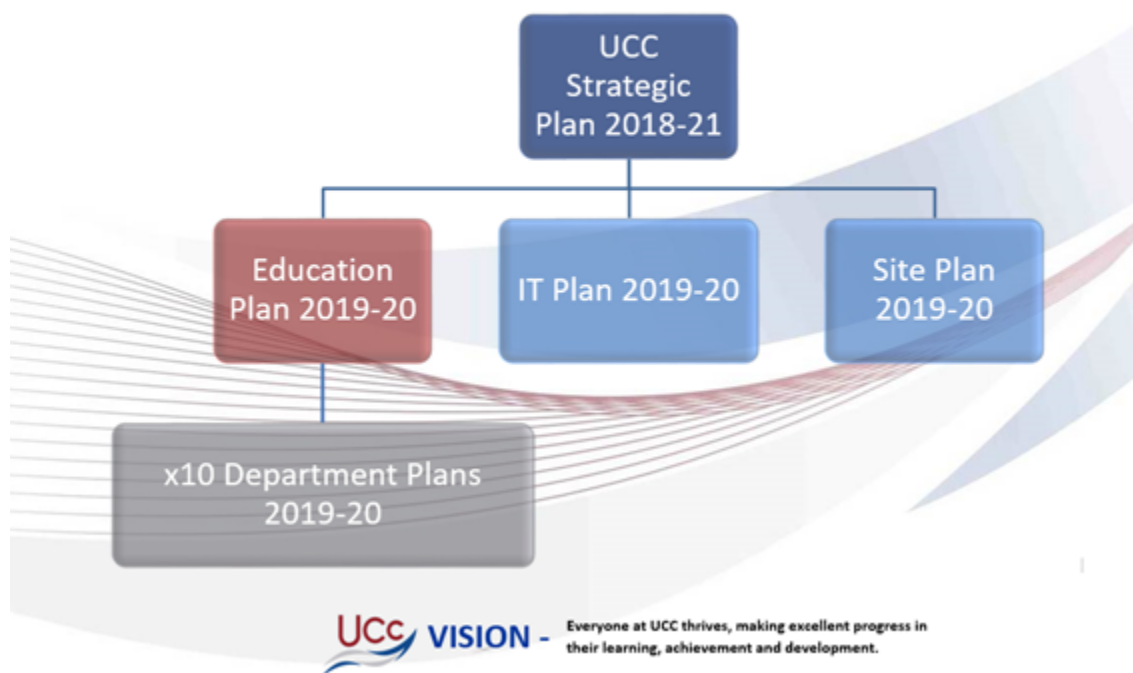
UCC Strategic Plan 2018-21

Education Plan 2019-20

IT Plan 2019-20

Site Plan 2019-20

x10 Department Plans 2019-20

UCC VISION - Everyone at UCC thrives, making excellent progress in their learning, achievement and development.